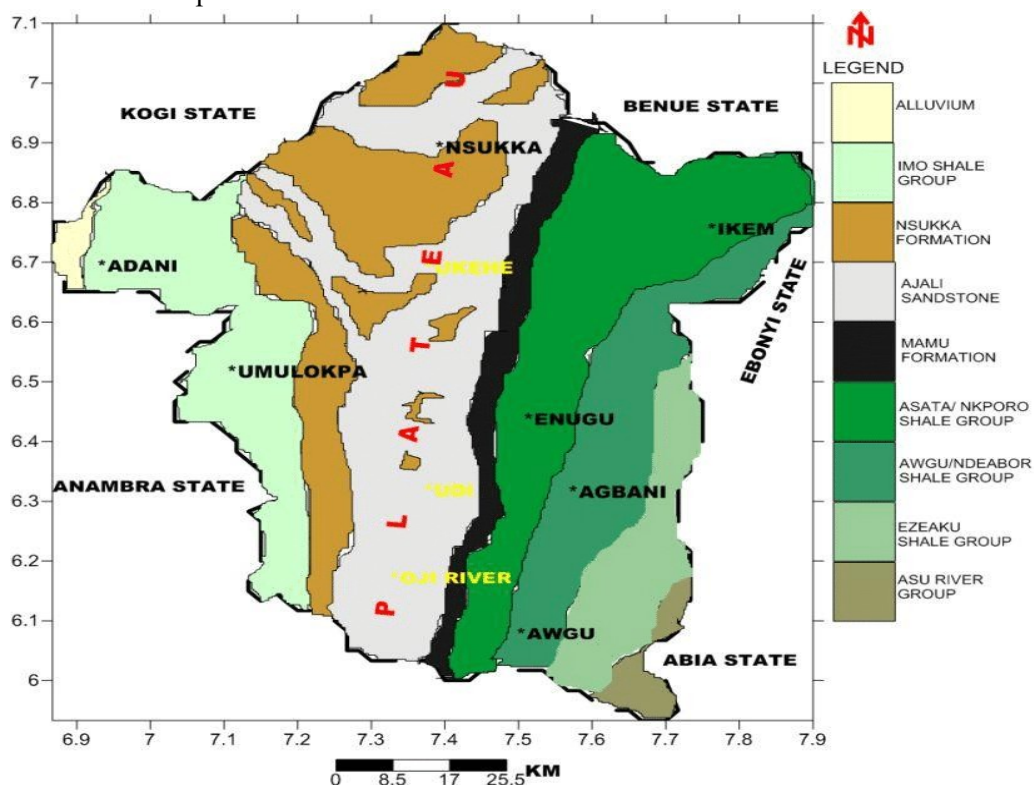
7.1
7
6.9
6.8
6.7
6.6
6.5
6.4
6.3
6.2
6.1
6

N

LEGEND

ALLUVIUM
IMO SHALE GROUP
NSUKKA FORMATION
AJALI SANDSTONE
MAMU FORMATION
ASATA/ NKPORO SHALE GROUP
AWGU/NDEABOR SHALE GROUP
EZEAKU SHALE GROUP
ASU RIVER GROUP

KOGI STATE
BENUE STATE
*NSUKKA
U
A
E
T
A
L
P
UKEHE
*IKEM
*ADANI
EBONYI STATE
*UMULOKPA
*ENUGU
ANAMBRA STATE
*UDI
*AGBANI
*OJI RIVER
*AWGU
ABIA STATE

6.9
7
7.1
7.2
7.3
7.4
7.5
7.6
7.7
7.8
7.9

0 8.5 17 25.5 KM